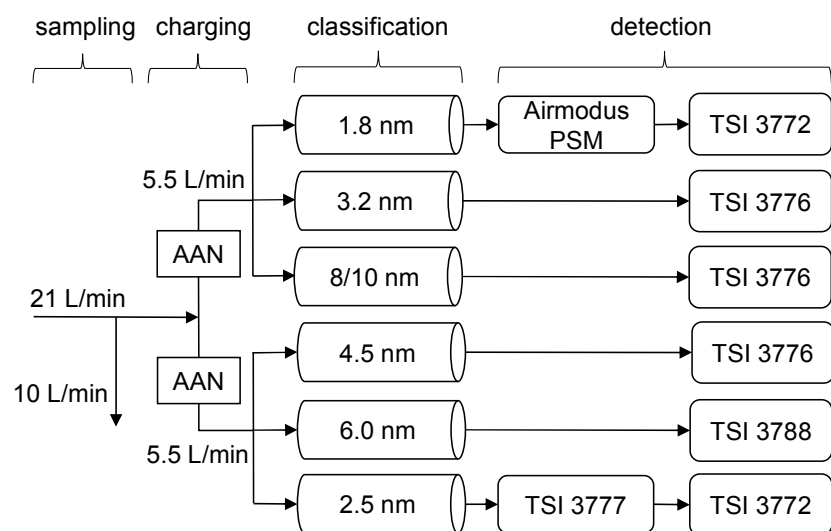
sampling charging classification detection

21 L/min
10 L/min
AAN
AAN
5.5 L/min
5.5 L/min

1.8 nm
Airmodus PSM
TSI 3772

3.2 nm
TSI 3776

8/10 nm
TSI 3776

4.5 nm
TSI 3776

6.0 nm
TSI 3788

2.5 nm
TSI 3777
TSI 3772